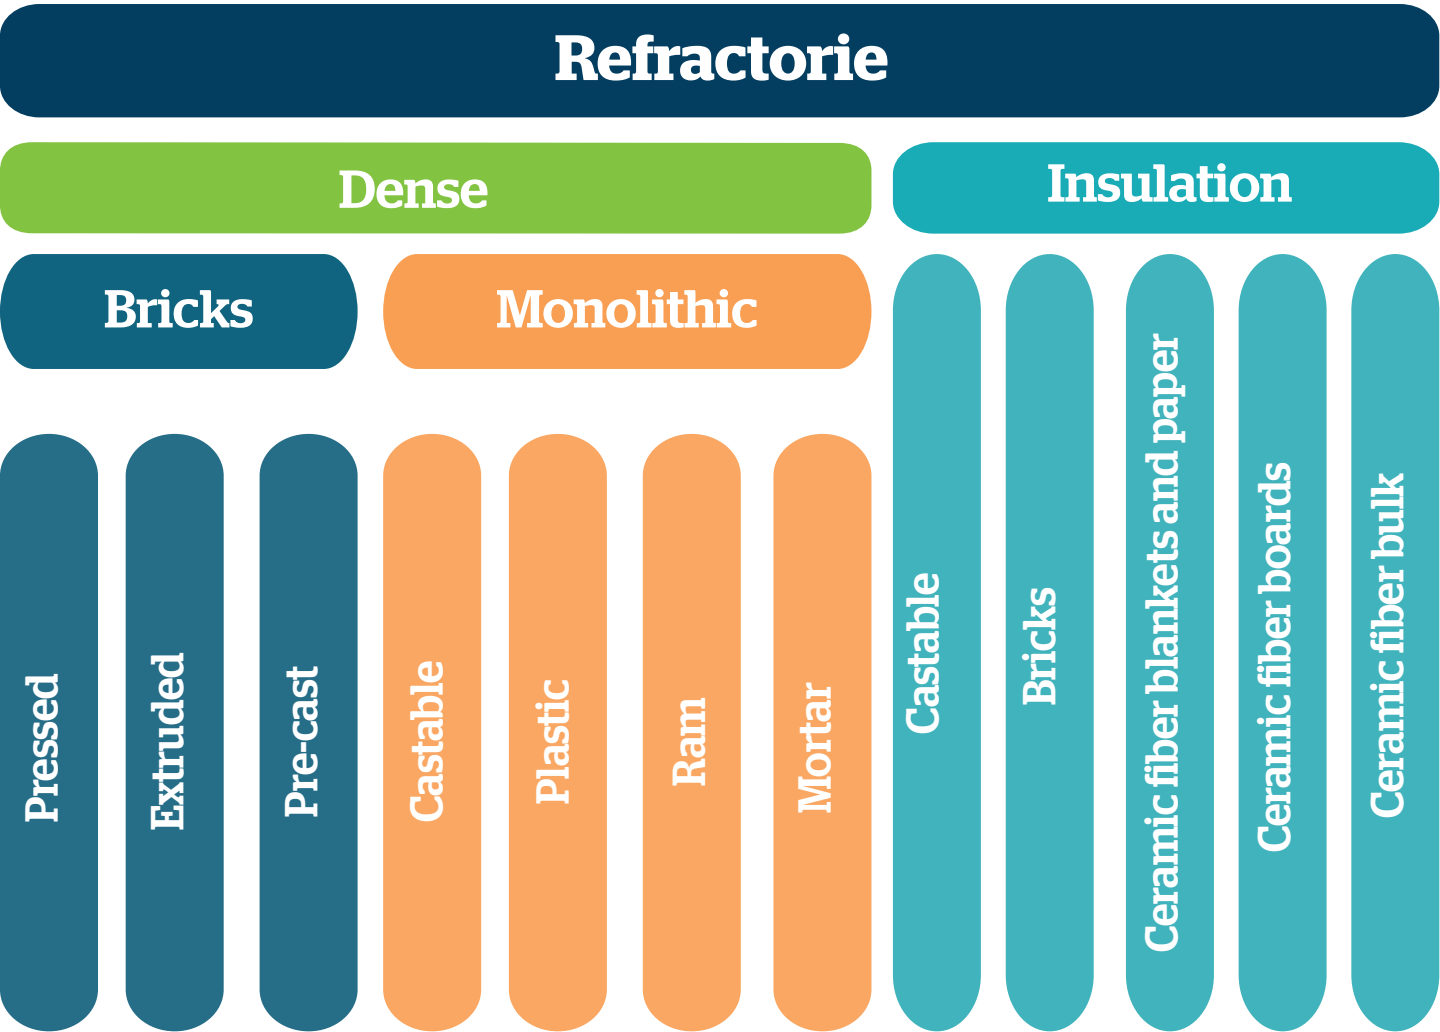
Refractorie

Dense

Insulation

Bricks

Monolithic

Pressed

Extruded

Pre-cast

Castable

Plastic

Ram

Mortar

Castable

Bricks

Ceramic fiber blankets and paper

Ceramic fiber boards

Ceramic fiber bulk